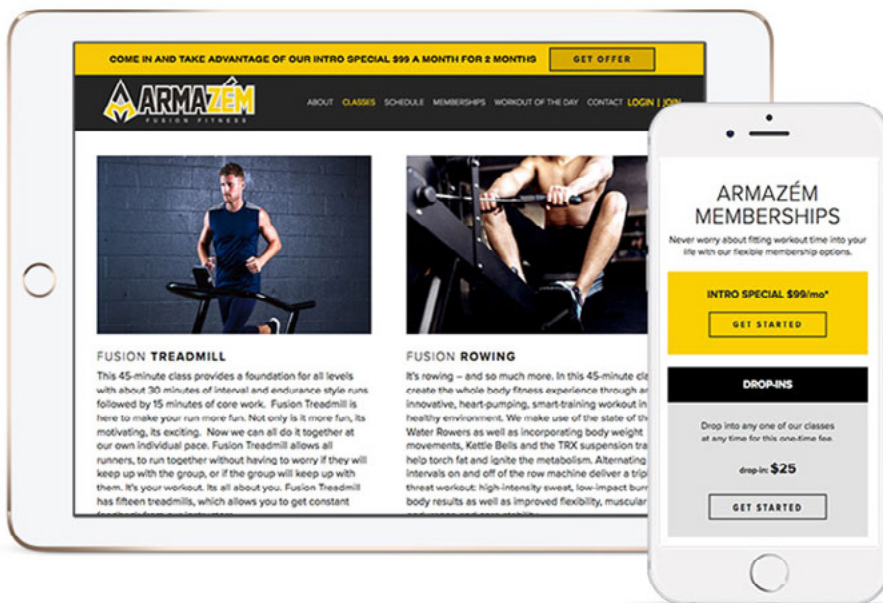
COME IN AND TAKE ADVANTAGE OF OUR INTRO SPECIAL $99 A MONTH FOR 2 MONTHS

GET OFFER

ARMAZÉM
FUSION FITNESS

ABOUT CLASSES SCHEDULE MEMBERSHIPS WORKOUT OF THE DAY CONTACT LOGIN | JOIN

FUSION TREADMILL

This 45-minute class provides a foundation for all levels with about 30 minutes of interval and endurance style runs followed by 15 minutes of core work. Fusion Treadmill is here to make your run more fun. Not only is it more fun, its motivating, its exciting. Now we can all do it together at our own individual pace. Fusion Treadmill allows all runners, to run together without having to worry if they will keep up with the group, or if the group will keep up with them. It's your workout. Its all about you. Fusion Treadmill has fifteen treadmills, which allows you to get constant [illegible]

FUSION ROWING

It's rowing – and so much more. In this 45-minute cla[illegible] create the whole body fitness experience through an innovative, heart-pumping, smart-training workout in healthy environment. We make use of the state of th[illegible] Water Rowers as well as incorporating body weight movements, Kettle Bells and the TRX suspension tra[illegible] help torch fat and ignite the metabolism. Alternating intervals on and off of the row machine deliver a trip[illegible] threat workout: high-intensity sweat, low-impact burn body results as well as improved flexibility, muscular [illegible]

ARMAZÉM MEMBERSHIPS

Never worry about fitting workout time into your life with our flexible membership options.

INTRO SPECIAL $99/mo*

GET STARTED

DROP-INS

Drop into any one of our classes at any time for this one-time fee.

drop-in: $25

GET STARTED